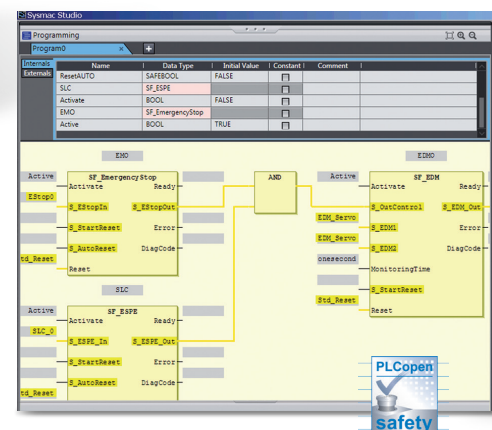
Sysmac Studio

Programming

Program0

Internals
Externals

| Name | Data Type | Initial Value | Constant | Comment |
|---|---|---|---|---|
| ResetAUTO | SAFEBOOL | FALSE | | |
| SLC | SF_ESPE | | | |
| Activate | BOOL | FALSE | | |
| EMO | SF_EmergencyStop | | | |
| Active | BOOL | TRUE | | |

EMO

SF_EmergencyStop

Active
Activate
Ready
EStop0
S_EStopIn
S_EStopOut
S_StartReset
Error
S_AutoReset
DiagCode
td_Reset
Reset

AND

EDMO

SF_EDM

Active
Activate
Ready
S_OutControl
S_EDM_Out
EDM_Servo
S_EDM1
Error
EDM_Servo
S_EDM2
DiagCode
onesecond
MonitoringTime
S_StartReset
Std_Reset
Reset

SLC

SF_ESPE

Active
Activate
Ready
SLC_0
S_ESPE_In
S_ESPE_Out
S_StartReset
Error
S_AutoReset
DiagCode
td_Reset

PLCopen
safety